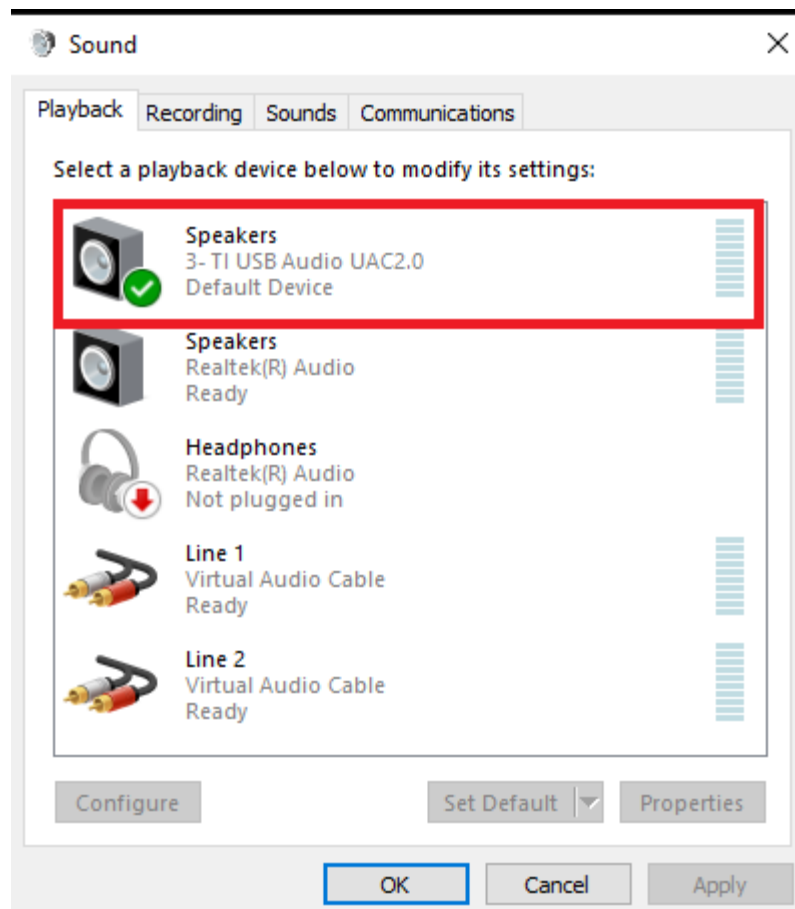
Sound

Playback Recording Sounds Communications

Select a playback device below to modify its settings:

Speakers
3- TI USB Audio UAC2.0
Default Device

Speakers
Realtek(R) Audio
Ready

Headphones
Realtek(R) Audio
Not plugged in

Line 1
Virtual Audio Cable
Ready

Line 2
Virtual Audio Cable
Ready

Configure
Set Default
Properties

OK
Cancel
Apply